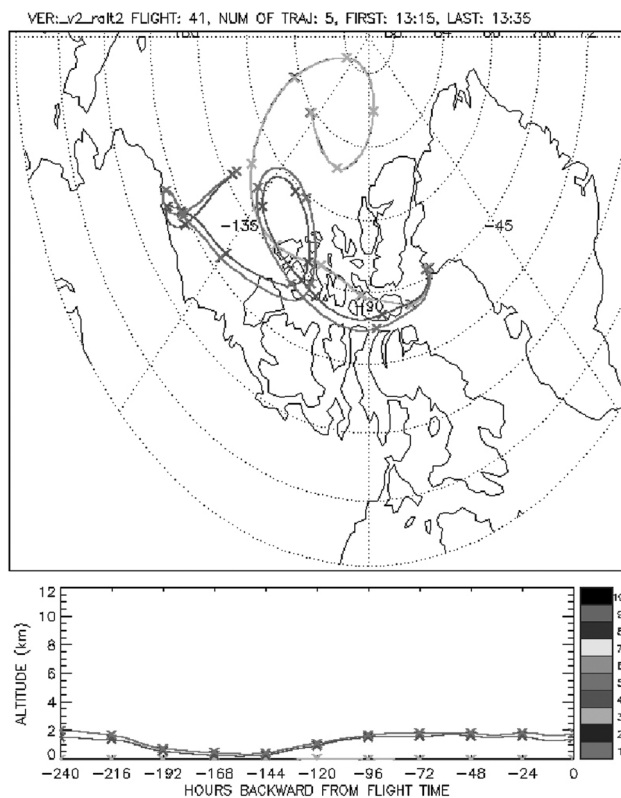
VER:_v2_ralt2 FLIGHT: 41, NUM OF TRAJ: 5, FIRST: 13:15, LAST: 13:35

-135
-45
-180

12
10
8
6
4
2
0
ALTITUDE (km)
-240 -216 -192 -168 -144 -120 -96 -72 -48 -24 0
HOURS BACKWARD FROM FLIGHT TIME

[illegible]
9
8
7
6
5
4
3
2
1